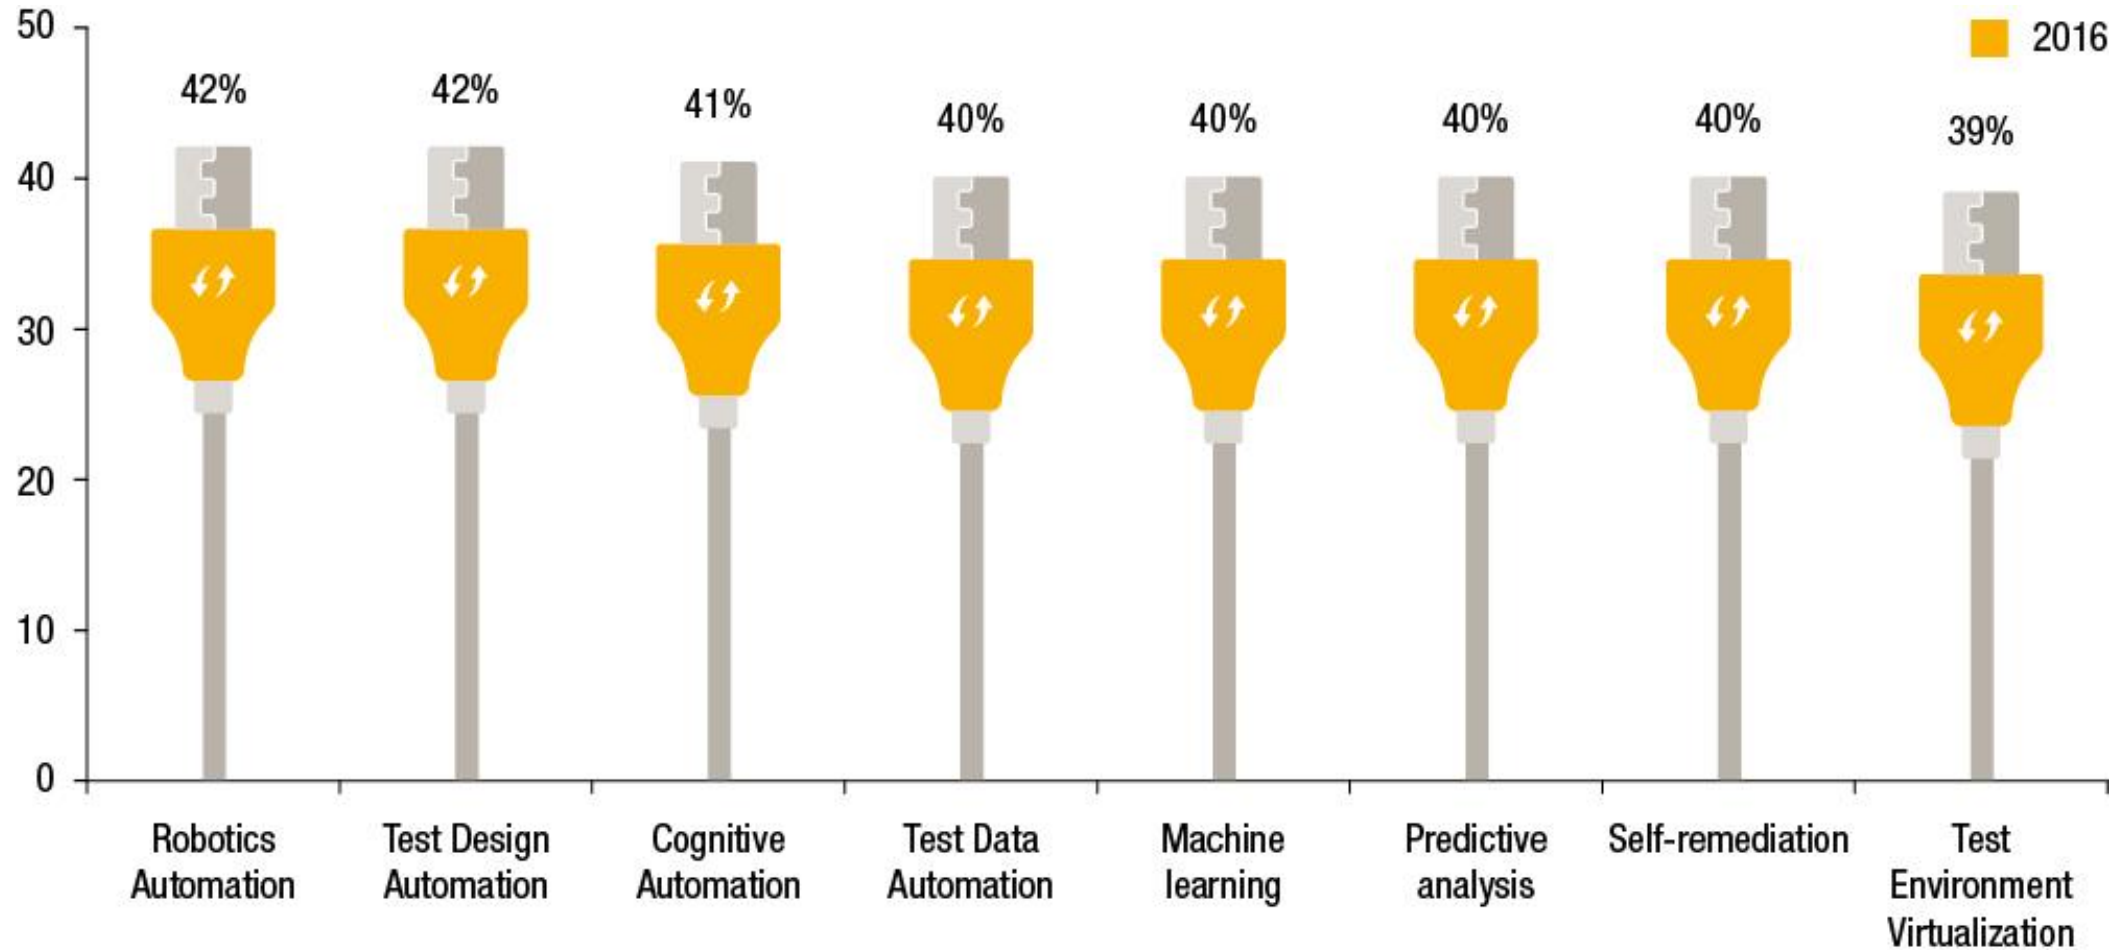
50
40
30
20
10
0

2016

42%
Robotics Automation

42%
Test Design Automation

41%
Cognitive Automation

40%
Test Data Automation

40%
Machine learning

40%
Predictive analysis

40%
Self-remediation

39%
Test Environment Virtualization